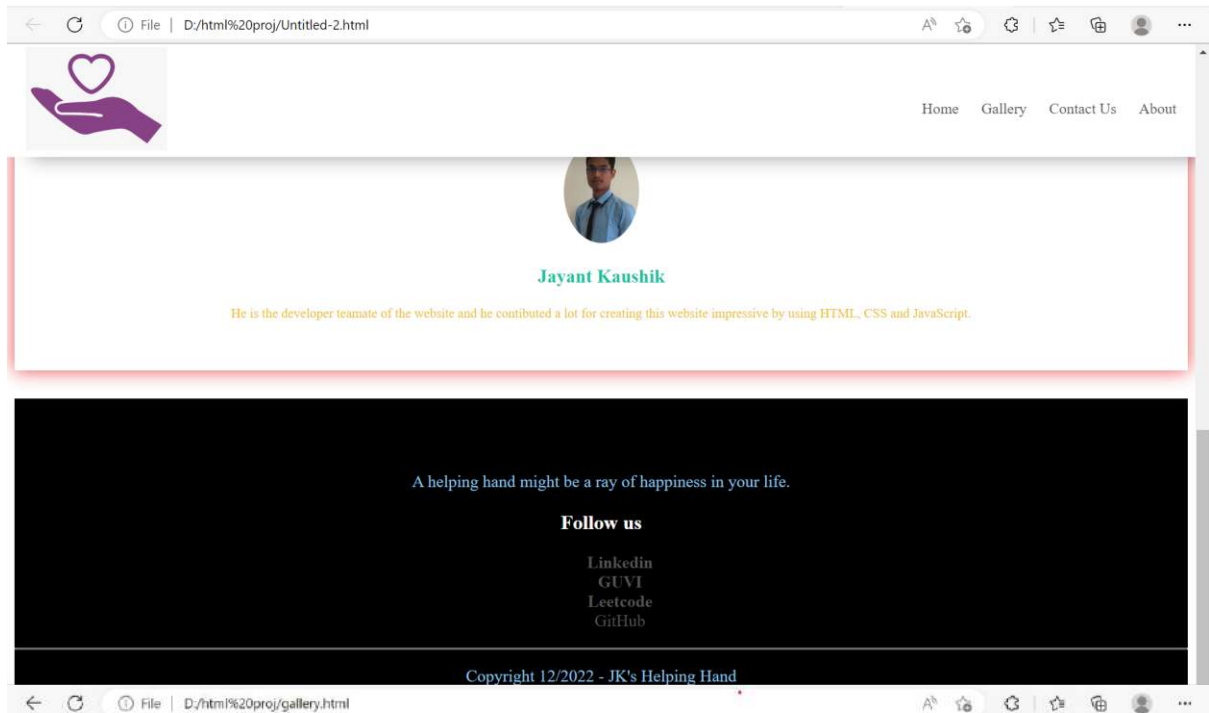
File | D:/html%20proj/Untitled-2.html

Home Gallery Contact Us About

Jayant Kaushik

He is the developer teamate of the website and he contibuted a lot for creating this website impressive by using HTML, CSS and JavaScript.

A helping hand might be a ray of happiness in your life.

Follow us

Linkedin
GUVI
Leetcode
GitHub

Copyright 12/2022 - JK's Helping Hand

File | D:/html%20proj/gallery.html